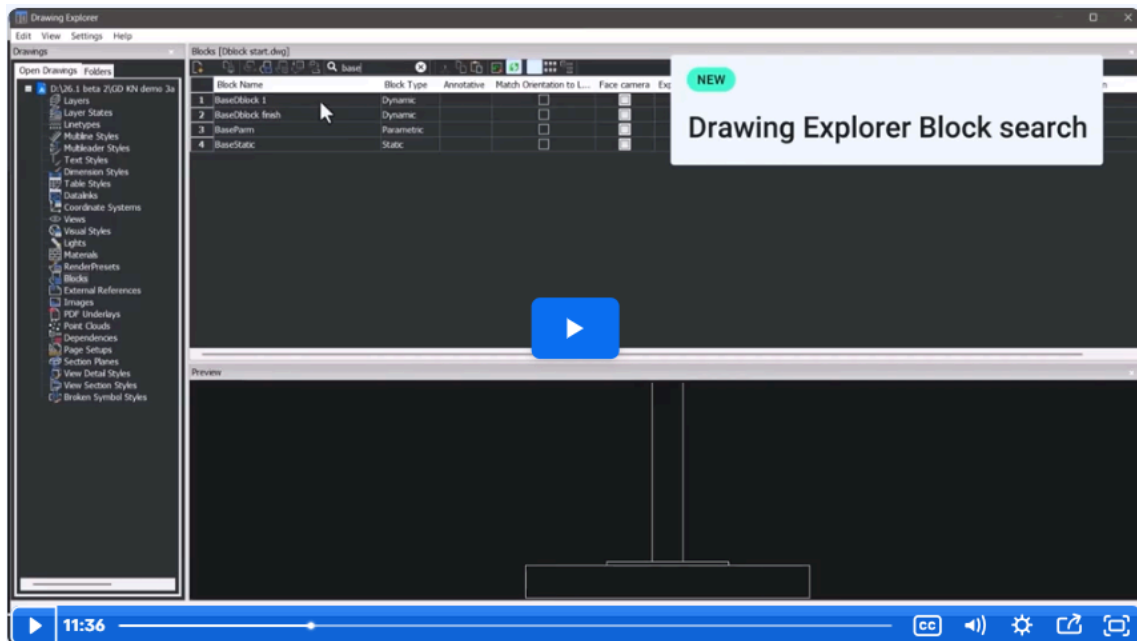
Drawing Explorer

Edit View Settings Help

Drawings

Open Drawings Folders

D:\26.1 beta 2\GD KN demo 3a

Layers
Layer States
Linetypes
Multiline Styles
Multileader Styles
Text Styles
Dimension Styles
Table Styles
Datalinks
Coordinate Systems
Views
Visual Styles
Lights
Materials
RenderPresets
Blocks
External References
Images
PDF Underlays
Point Clouds
Dependences
Page Setups
Section Planes
View Detail Styles
View Section Styles
Broken Symbol Styles

Blocks [Dblock start.dwg]

base

| | Block Name | Block Type | Annotative | Match Orientation to L... | Face camera | Exp |
|---|---|---|---|---|---|---|
| 1 | BaseDblock 1 | Dynamic | | | | |
| 2 | BaseDblock finish | Dynamic | | | | |
| 3 | BaseParm | Parametric | | | | |
| 4 | BaseStatic | Static | | | | |

NEW

Drawing Explorer Block search

Preview

11:36